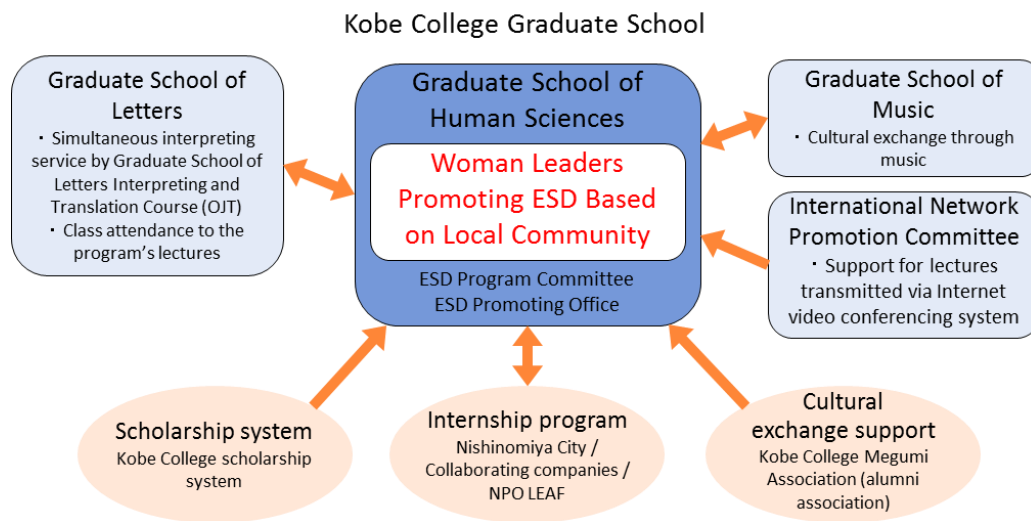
Kobe College Graduate School

Graduate School of Letters
・ Simultaneous interpreting service by Graduate School of Letters Interpreting and Translation Course (OJT)
・ Class attendance to the program's lectures

Graduate School of Human Sciences

Woman Leaders Promoting ESD Based on Local Community

ESD Program Committee
ESD Promoting Office

Graduate School of Music
・ Cultural exchange through music

International Network Promotion Committee
・ Support for lectures transmitted via Internet video conferencing system

Scholarship system
Kobe College scholarship system

Internship program
Nishinomiya City / Collaborating companies / NPO LEAF

Cultural exchange support
Kobe College Megumi Association (alumni association)